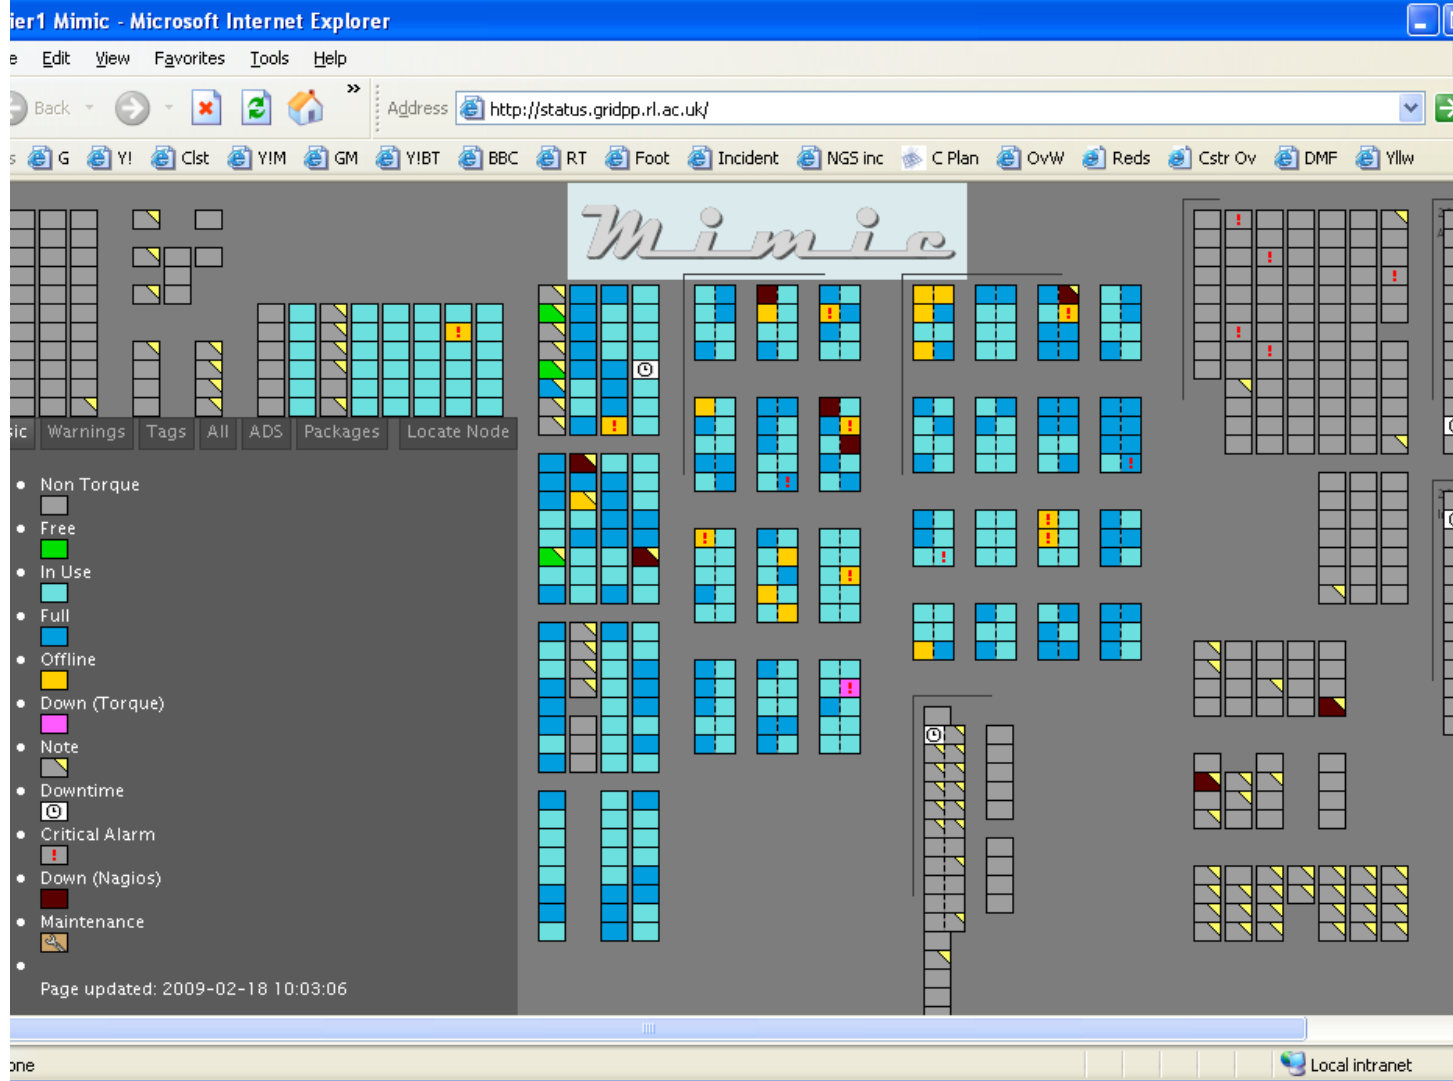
ier1 Mimic - Microsoft Internet Explorer

e Edit View Favorites Tools Help

Back Address http://status.gridpp.rl.ac.uk/

s G Y! Clst Y!M GM Y!BT BBC RT Foot Incident NGS inc C Plan OvW Reds Cstr Ov DMF Yllw

Mimic

ic Warnings Tags All ADS Packages Locate Node

- Non Torque
- Free
- In Use
- Full
- Offline
- Down (Torque)
- Note
- Downtime
- Critical Alarm
- Down (Nagios)
- Maintenance
-

Page updated: 2009-02-18 10:03:06

one Local intranet